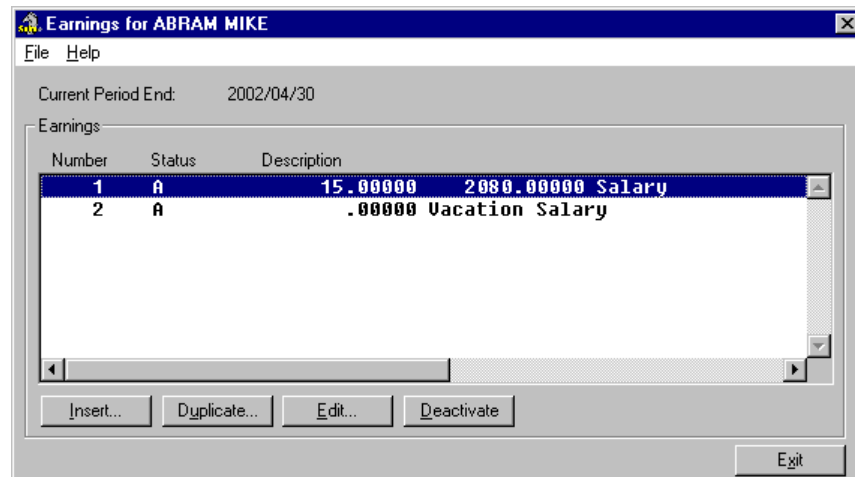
Earnings for ABRAM MIKE

File Help

Current Period End: 2002/04/30

Earnings

| Number | Status | Description |
|---|---|---|
| 1 | A | 15.00000 2080.00000 Salary |
| 2 | A | .00000 Vacation Salary |

Insert... Duplicate... Edit... Deactivate

Exit